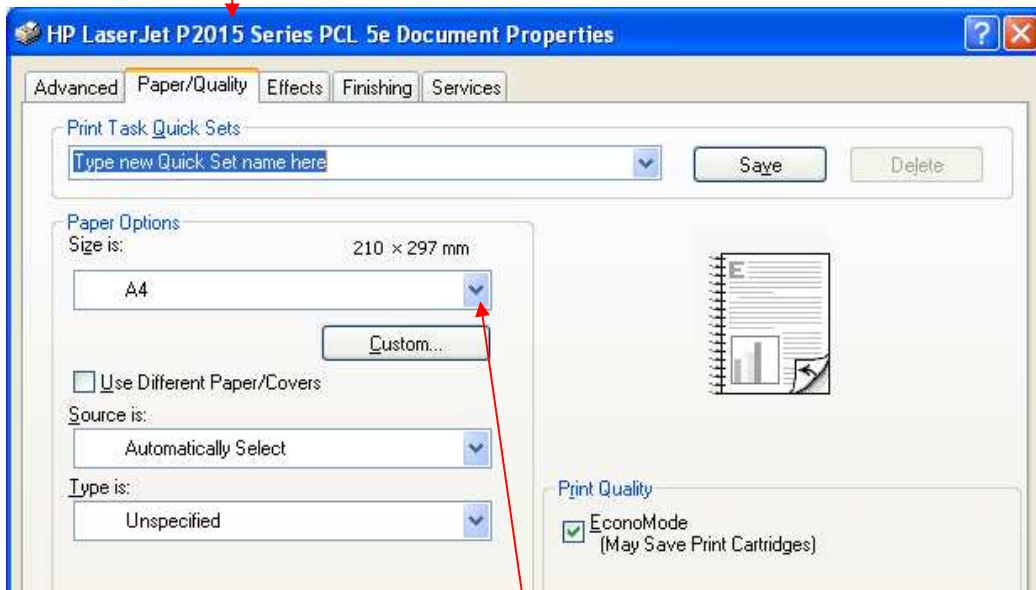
HP LaserJet P2015 Series PCL 5e Document Properties

Advanced | Paper/Quality | Effects | Finishing | Services

Print Task Quick Sets
Type new Quick Set name here
Save
Delete

Paper Options
Size is:
210 × 297 mm
A4
Custom...
Use Different Paper/Covers
Source is:
Automatically Select
Type is:
Unspecified

Print Quality
EconoMode
(May Save Print Cartridges)